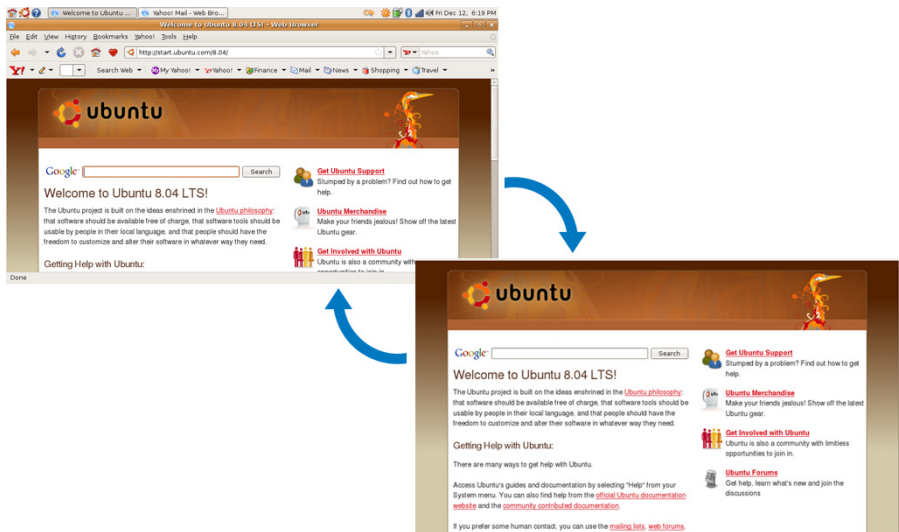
Welcome to Ubuntu ... Yahoo! Mail - Web Bro... Fri Dec 12, 6:19 PM

Welcome to Ubuntu 8.04 LTS! - Web Browser

File Edit View History Bookmarks Yahoo! Tools Help

http://start.ubuntu.com/8.04/

Yahoo

Y! Search Web My Yahoo! Yahoo! Finance Mail News Shopping Travel »

ubuntu

Google Search

Welcome to Ubuntu 8.04 LTS!

The Ubuntu project is built on the ideas enshrined in the Ubuntu philosophy: that software should be available free of charge, that software tools should be usable by people in their local language, and that people should have the freedom to customize and alter their software in whatever way they need.

Getting Help with Ubuntu:

Get Ubuntu Support
Stumped by a problem? Find out how to get help.

Ubuntu Merchandise
Make your friends jealous! Show off the latest Ubuntu gear.

Get Involved with Ubuntu
Ubuntu is also a community with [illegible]

Done

ubuntu

Google Search

Welcome to Ubuntu 8.04 LTS!

The Ubuntu project is built on the ideas enshrined in the Ubuntu philosophy: that software should be available free of charge, that software tools should be usable by people in their local language, and that people should have the freedom to customize and alter their software in whatever way they need.

Getting Help with Ubuntu:

There are many ways to get help with Ubuntu.

Access Ubuntu's guides and documentation by selecting "Help" from your System menu. You can also find help from the official Ubuntu documentation website and the community contributed documentation.

If you prefer some human contact, you can use the mailing lists, web forums,

Get Ubuntu Support
Stumped by a problem? Find out how to get help.

Ubuntu Merchandise
Make your friends jealous! Show off the latest Ubuntu gear.

Get Involved with Ubuntu
Ubuntu is also a community with limitless opportunities to join in.

Ubuntu Forums
Get help, learn what's new and join the discussions